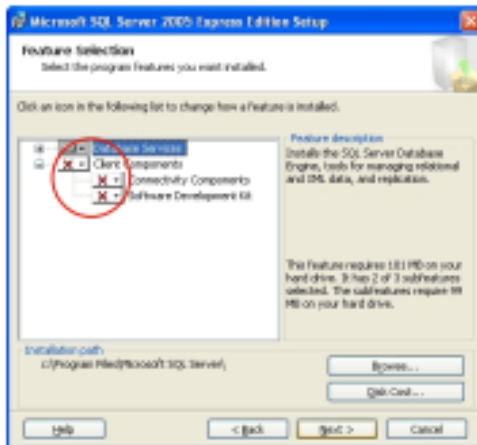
Microsoft SQL Server 2005 Express Edition Setup

Feature Selection
Select the program features you want installed.

Click an icon in the following list to change how a feature is installed.

Database Services
Client Components
Connectivity Components
Software Development Kit

Feature description
Installs the SQL Server Database Engine, tools for managing relational and XML data, and replication.

This feature requires 181 MB on your hard drive. It has 2 of 3 subfeatures selected. The subfeatures require 99 MB on your hard drive.

Installation path
C:\Program Files\Microsoft SQL Server\

Browse...
Disk Cost...

Help
< Back
Next >
Cancel